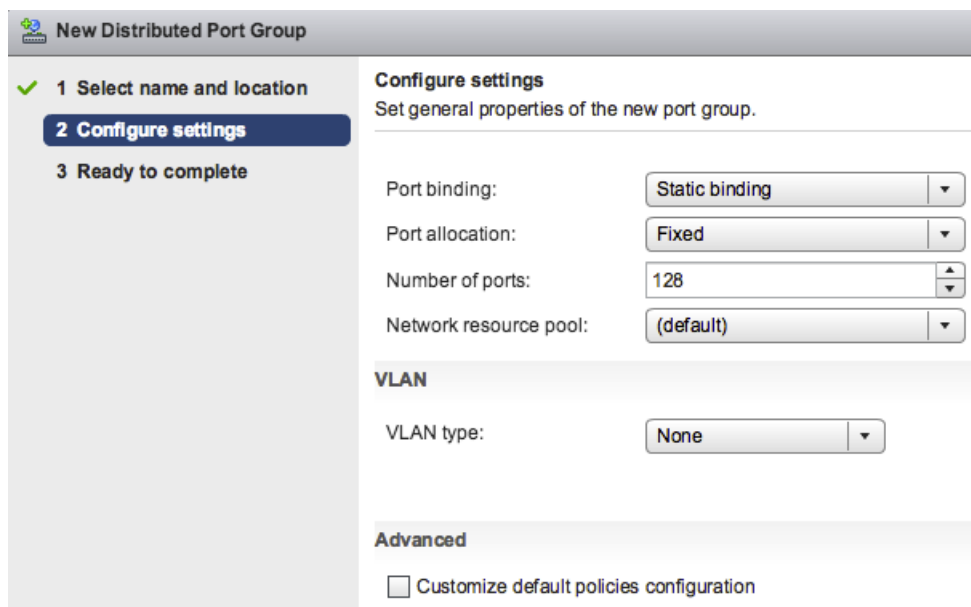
New Distributed Port Group

1 Select name and location
2 Configure settings
3 Ready to complete

Configure settings
Set general properties of the new port group.

Port binding: Static binding
Port allocation: Fixed
Number of ports: 128
Network resource pool: (default)

VLAN

VLAN type: None

Advanced

Customize default policies configuration